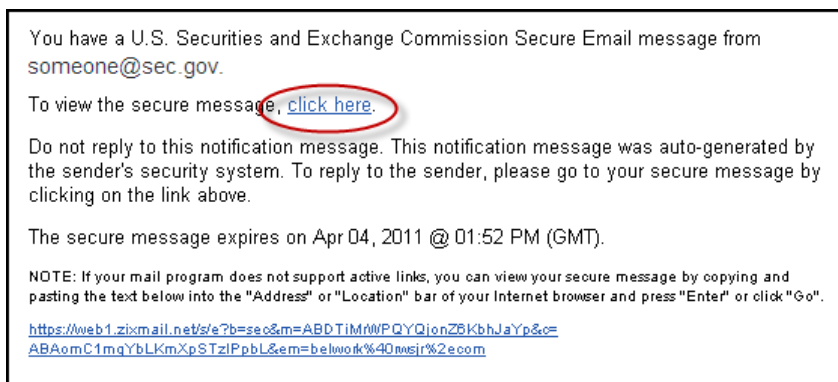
You have a U.S. Securities and Exchange Commission Secure Email message from someone@sec.gov.

To view the secure message, click here.

Do not reply to this notification message. This notification message was auto-generated by the sender's security system. To reply to the sender, please go to your secure message by clicking on the link above.

The secure message expires on Apr 04, 2011 @ 01:52 PM (GMT).

NOTE: If your mail program does not support active links, you can view your secure message by copying and pasting the text below into the "Address" or "Location" bar of your Internet browser and press "Enter" or click "Go".

https://web1.zixmail.net/s/e?b=sec&m=ABDTiMrWPQYQjonZ6KbhJaYp&c=ABAomC1mqYbLKmXpSTzlPpbL&em=belwork%40rwsjr%2ecom